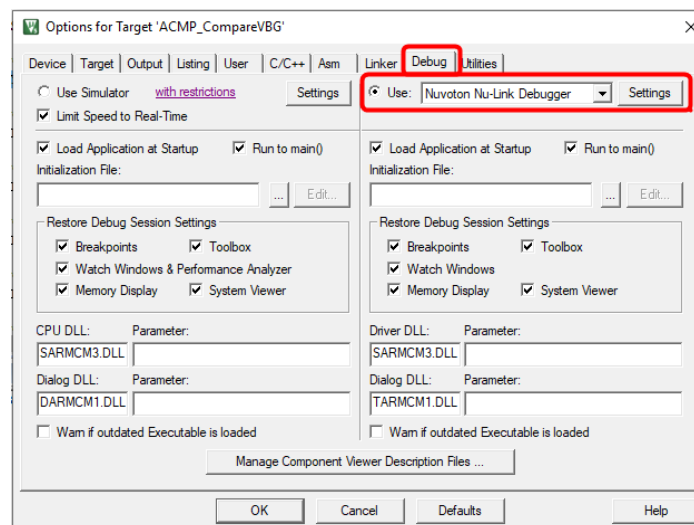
Options for Target 'ACMP_CompareVBG'

Device | Target | Output | Listing | User | C/C++ | Asm | Linker | Debug | Utilities

Use Simulator with restrictions Settings
Limit Speed to Real-Time

Load Application at Startup Run to main()
Initialization File:
... Edit...

Restore Debug Session Settings
Breakpoints Toolbox
Watch Windows & Performance Analyzer
Memory Display System Viewer

CPU DLL: Parameter:
SARMCM3.DLL

Dialog DLL: Parameter:
DARMCM1.DLL

Warn if outdated Executable is loaded

Use: Nuvoton Nu-Link Debugger Settings

Load Application at Startup Run to main()
Initialization File:
... Edit...

Restore Debug Session Settings
Breakpoints Toolbox
Watch Windows
Memory Display System Viewer

Driver DLL: Parameter:
SARMCM3.DLL

Dialog DLL: Parameter:
TARMCM1.DLL

Warn if outdated Executable is loaded

Manage Component Viewer Description Files ...

OK Cancel Defaults Help